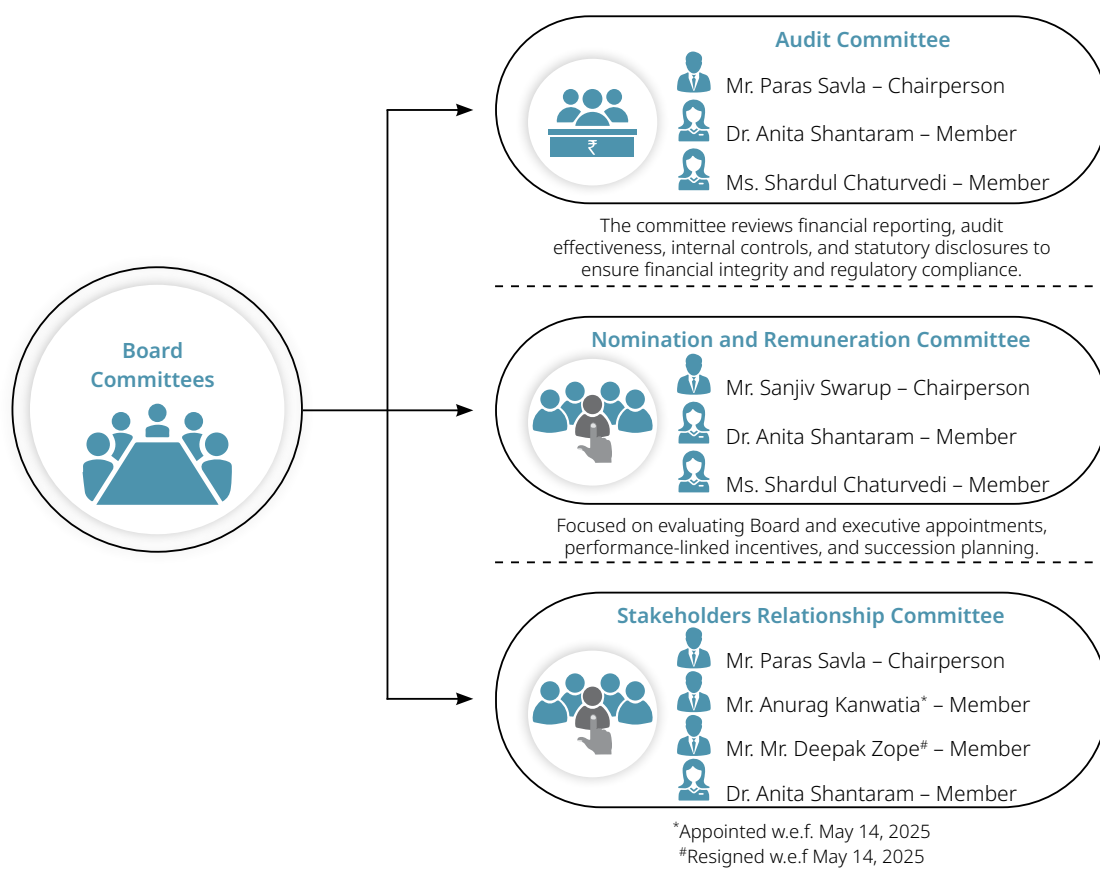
Board Committees

Audit Committee

₹

Mr. Paras Savla – Chairperson

Dr. Anita Shantaram – Member

Ms. Shardul Chaturvedi – Member

The committee reviews financial reporting, audit effectiveness, internal controls, and statutory disclosures to ensure financial integrity and regulatory compliance.

Nomination and Remuneration Committee

Mr. Sanjiv Swarup – Chairperson

Dr. Anita Shantaram – Member

Ms. Shardul Chaturvedi – Member

Focused on evaluating Board and executive appointments, performance-linked incentives, and succession planning.

Stakeholders Relationship Committee

Mr. Paras Savla – Chairperson

Mr. Anurag Kanwatia* – Member

Mr. Mr. Deepak Zope# – Member

Dr. Anita Shantaram – Member

*Appointed w.e.f. May 14, 2025
#Resigned w.e.f May 14, 2025